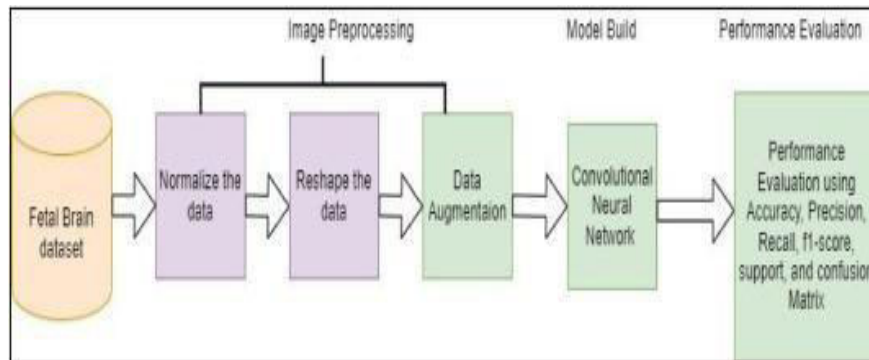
Image Preprocessing

Model Build

Performance Evaluation

Fetal Brain dataset

Normalize the data

Reshape the data

Data Augmentaion

Convolutional Neural Network

Performance Evaluation using Accuracy, Precision, Recall, f1-score, support, and confusion Matrix